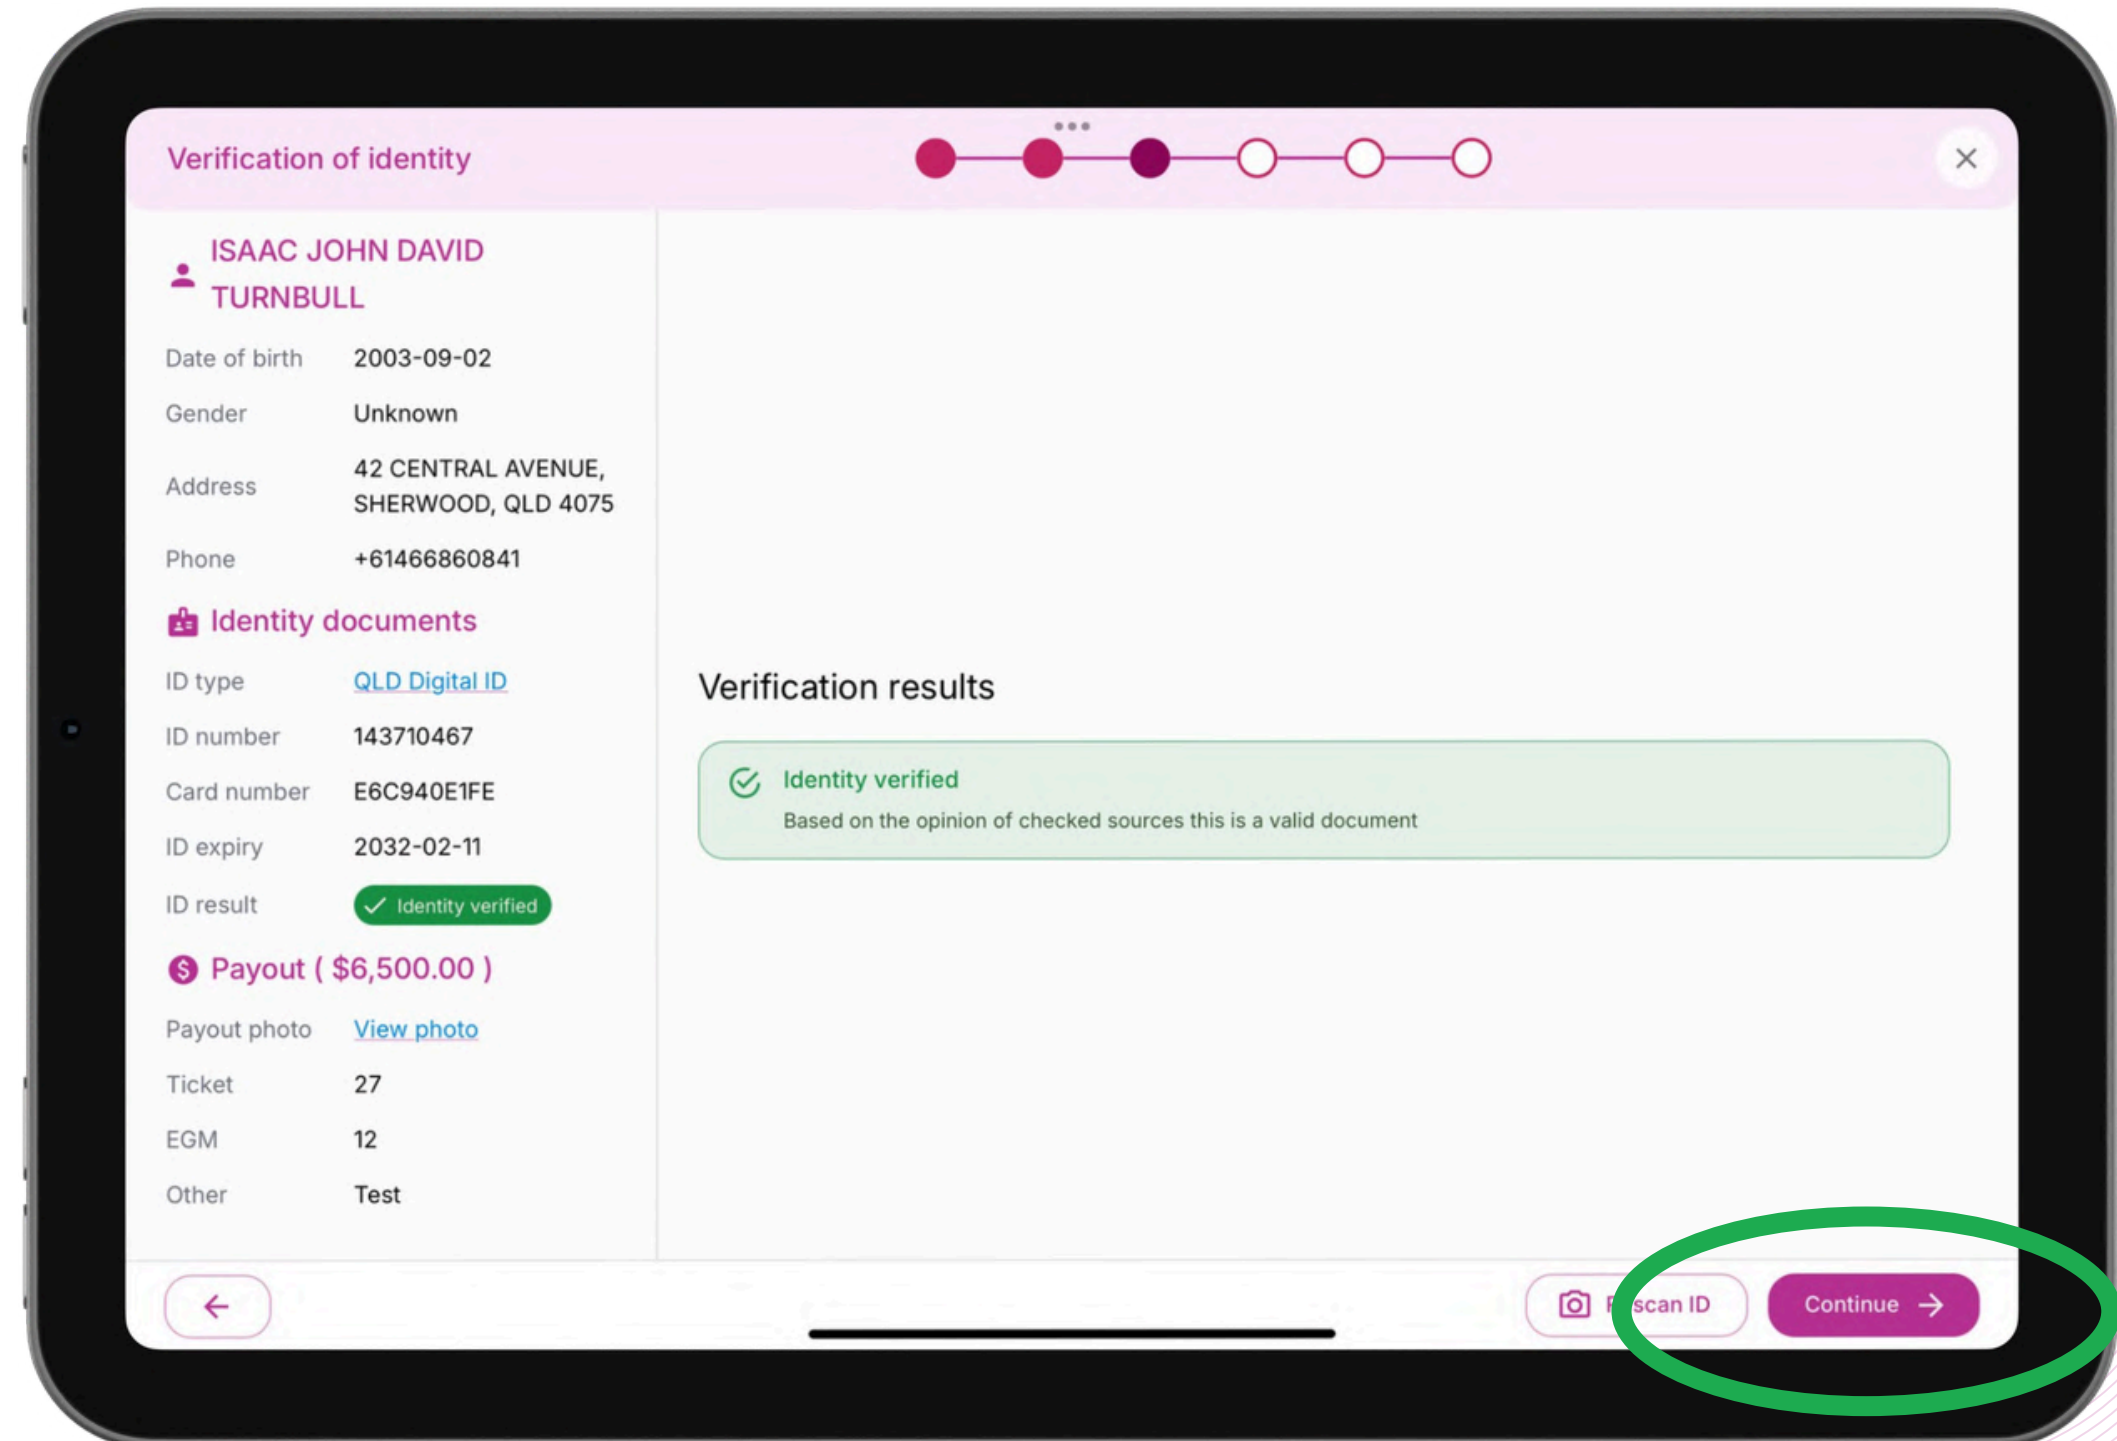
Verification of identity

ISAAC JOHN DAVID TURNBULL

| Date of birth | 2003-09-02 |
|---|---|
| Gender | Unknown |
| Address | 42 CENTRAL AVENUE, SHERWOOD, QLD 4075 |
| Phone | +61466860841 |

Identity documents

| ID type | QLD Digital ID |
|---|---|
| ID number | 143710467 |
| Card number | E6C940E1FE |
| ID expiry | 2032-02-11 |
| ID result | Identity verified |

Payout ( $6,500.00 )

| Payout photo | View photo |
|---|---|
| Ticket | 27 |
| EGM | 12 |
| Other | Test |

Verification results

Identity verified
Based on the opinion of checked sources this is a valid document

Rescan ID
Continue